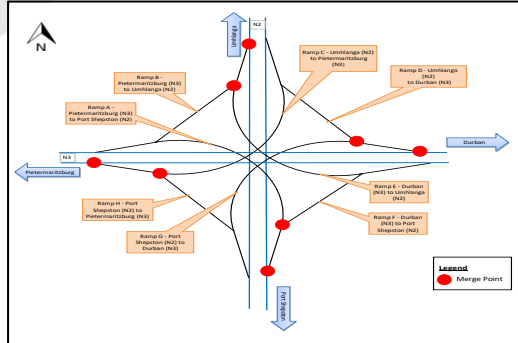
N

N2

Umhlanga

Ramp C - Umhlanga (N2) to Pietermaritzburg (N3)

Ramp D - Umhlanga (N2) to Durban (N3)

Ramp B - Pietermaritzburg (N3) to Umhlanga (N2)

Ramp A - Pietermaritzburg (N3) to Port Shepston (N2)

N3

Durban

Pietermaritzburg

Ramp E - Durban (N3) to Umhlanga (N2)

Ramp H - Port Shepston (N2) to Pietermaritzburg (N3)

Ramp F - Durban (N3) to Port Shepston (N2)

Ramp G - Port Shepston (N2) to Durban (N3)

Port Shepston

Legend

Merge Point